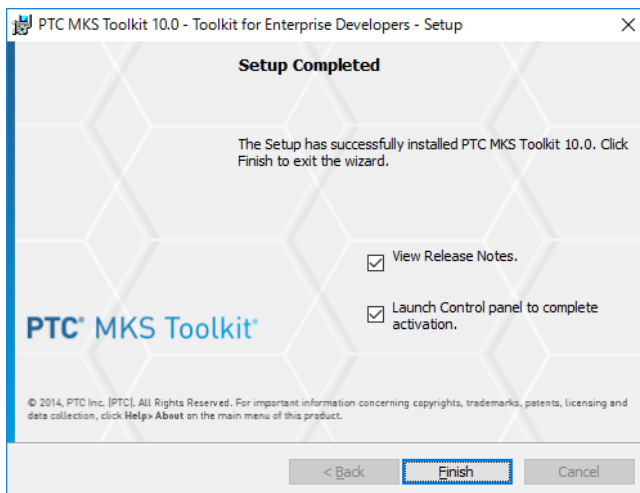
PTC MKS Toolkit 10.0 - Toolkit for Enterprise Developers - Setup

Setup Completed

The Setup has successfully installed PTC MKS Toolkit 10.0. Click Finish to exit the wizard.

View Release Notes.

Launch Control panel to complete activation.

PTC® MKS Toolkit®

© 2014, PTC Inc. (PTC). All Rights Reserved. For important information concerning copyrights, trademarks, patents, licensing and data collection, click Help> About on the main menu of this product.

< Back

Finish

Cancel